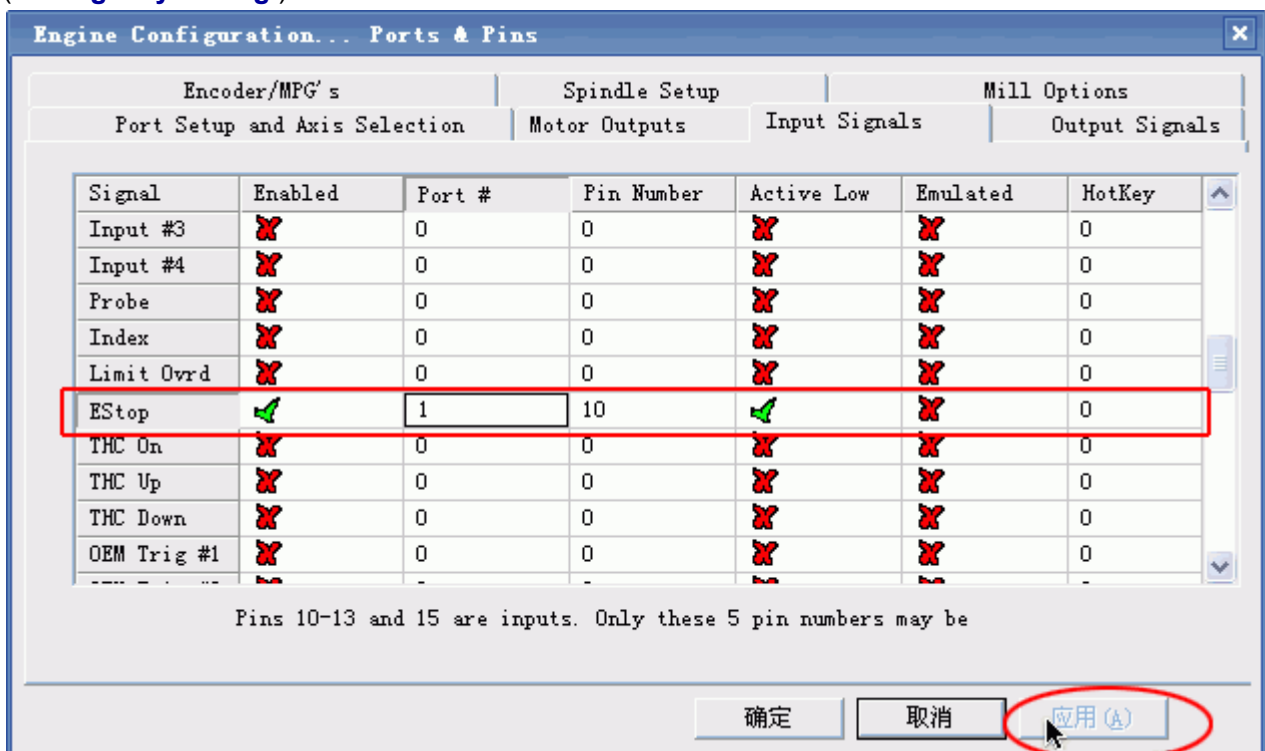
Engine Configuration... Ports & Pins

Encoder/MPG's | Spindle Setup | Mill Options
Port Setup and Axis Selection | Motor Outputs | Input Signals | Output Signals

| Signal | Enabled | Port # | Pin Number | Active Low | Emulated | HotKey |
|---|---|---|---|---|---|---|
| Input #3 | ✗ | 0 | 0 | ✗ | ✗ | 0 |
| Input #4 | ✗ | 0 | 0 | ✗ | ✗ | 0 |
| Probe | ✗ | 0 | 0 | ✗ | ✗ | 0 |
| Index | ✗ | 0 | 0 | ✗ | ✗ | 0 |
| Limit Ovrd | ✗ | 0 | 0 | ✗ | ✗ | 0 |
| EStop | ✓ | 1 | 10 | ✓ | ✗ | 0 |
| THC On | ✗ | 0 | 0 | ✗ | ✗ | 0 |
| THC Up | ✗ | 0 | 0 | ✗ | ✗ | 0 |
| THC Down | ✗ | 0 | 0 | ✗ | ✗ | 0 |
| OEM Trig #1 | ✗ | 0 | 0 | ✗ | ✗ | 0 |

Pins 10-13 and 15 are inputs. Only these 5 pin numbers may be

确定 取消 应用(A)